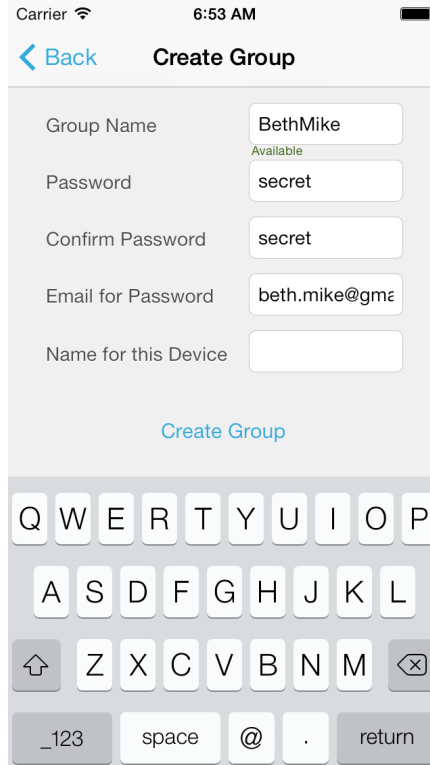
Carrier 6:53 AM

Back Create Group

Group Name BethMike
Available

Password secret

Confirm Password secret

Email for Password beth.mike@gma

Name for this Device

Create Group

Q W E R T Y U I O P

A S D F G H J K L

Z X C V B N M

_123 space @ . return